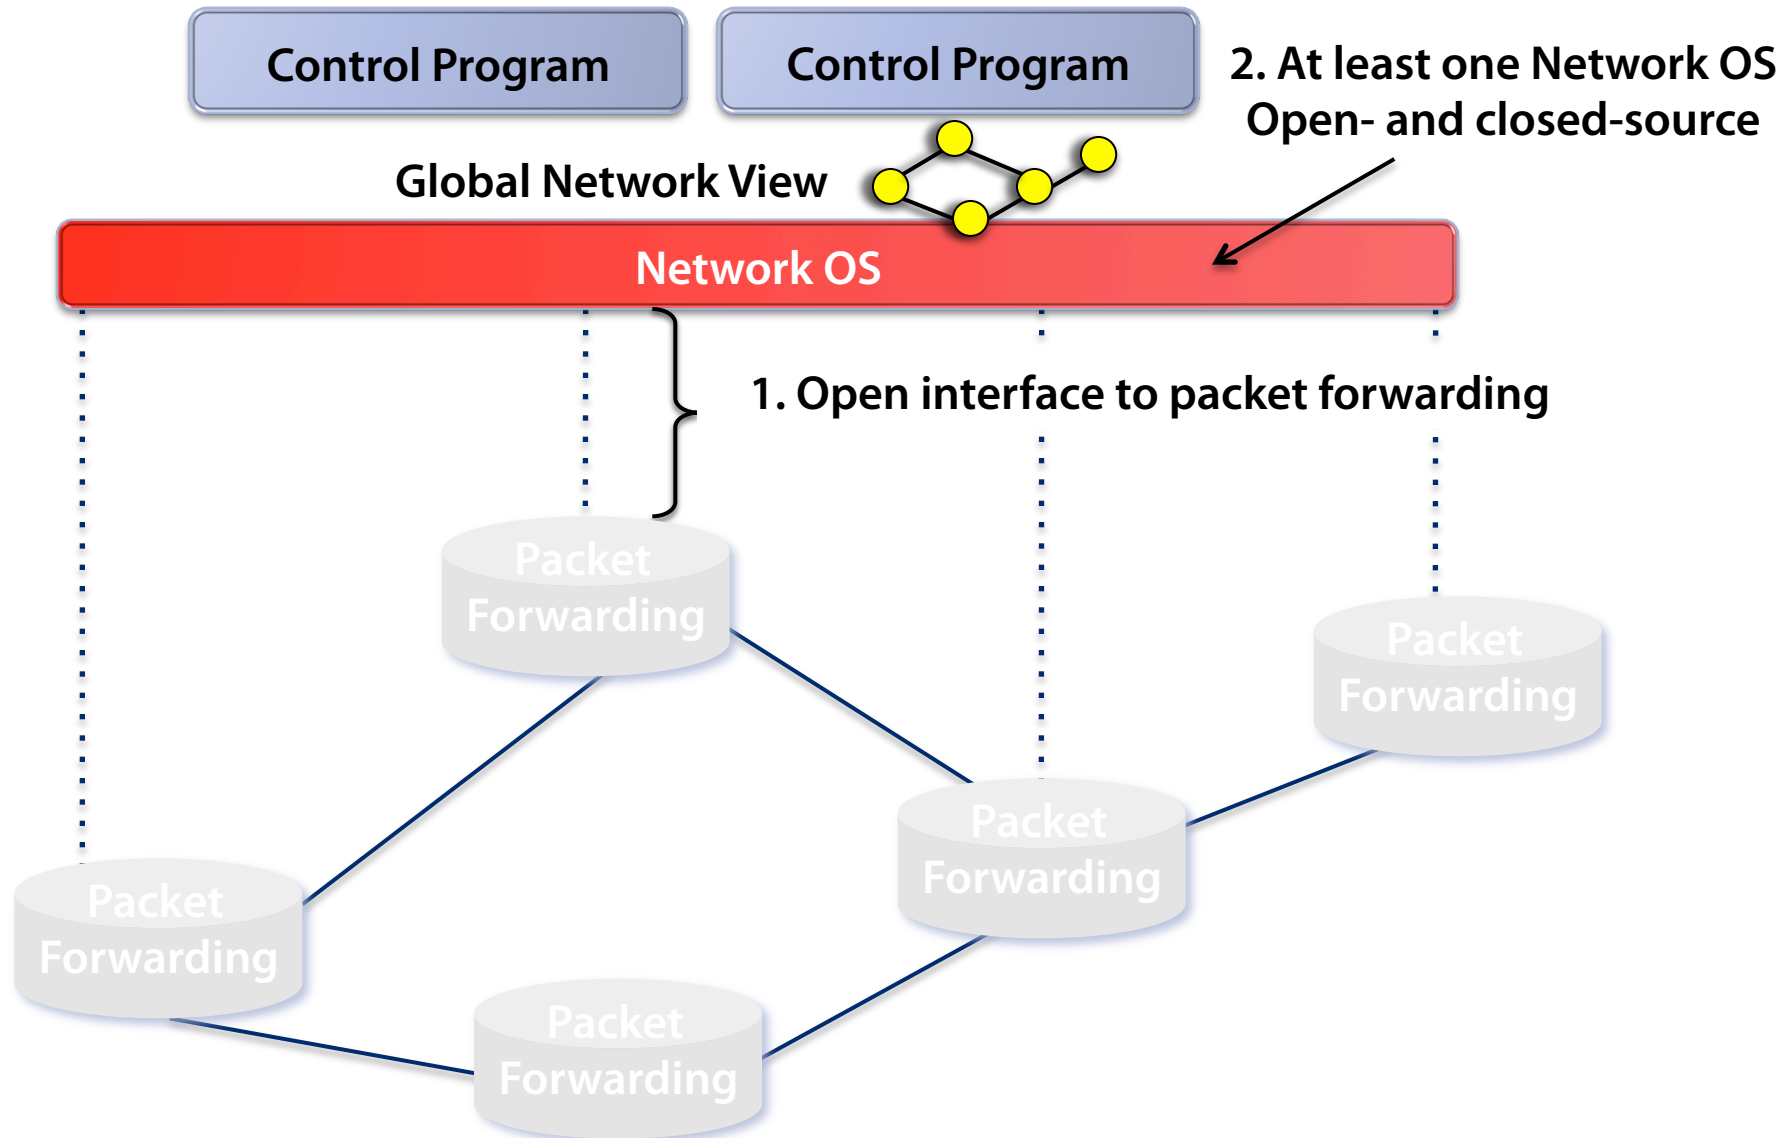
Control Program

Control Program

2. At least one Network OS
Open- and closed-source

Global Network View

Network OS

1. Open interface to packet forwarding

Packet Forwarding

Packet Forwarding

Packet Forwarding

Packet Forwarding

Packet Forwarding